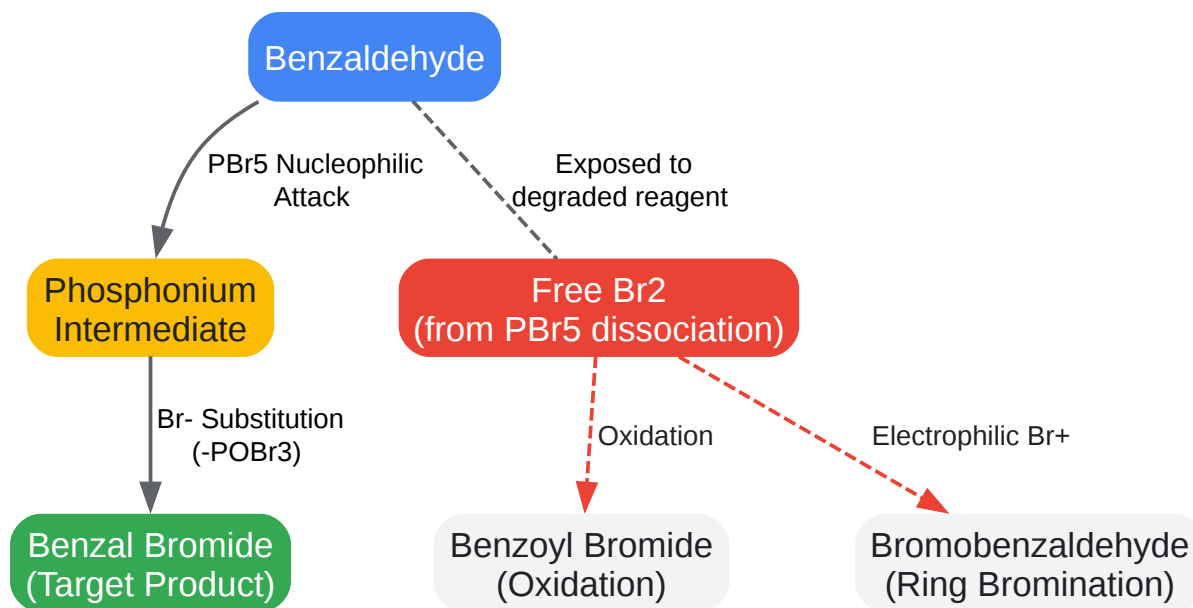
Benzaldehyde

PBr5 Nucleophilic Attack

Exposed to degraded reagent

Phosphonium Intermediate

Free Br2 (from PBr5 dissociation)

Br- Substitution (-POBr3)

Oxidation

Electrophilic Br+

Benzal Bromide (Target Product)

Benzoyl Bromide (Oxidation)

Bromobenzaldehyde (Ring Bromination)